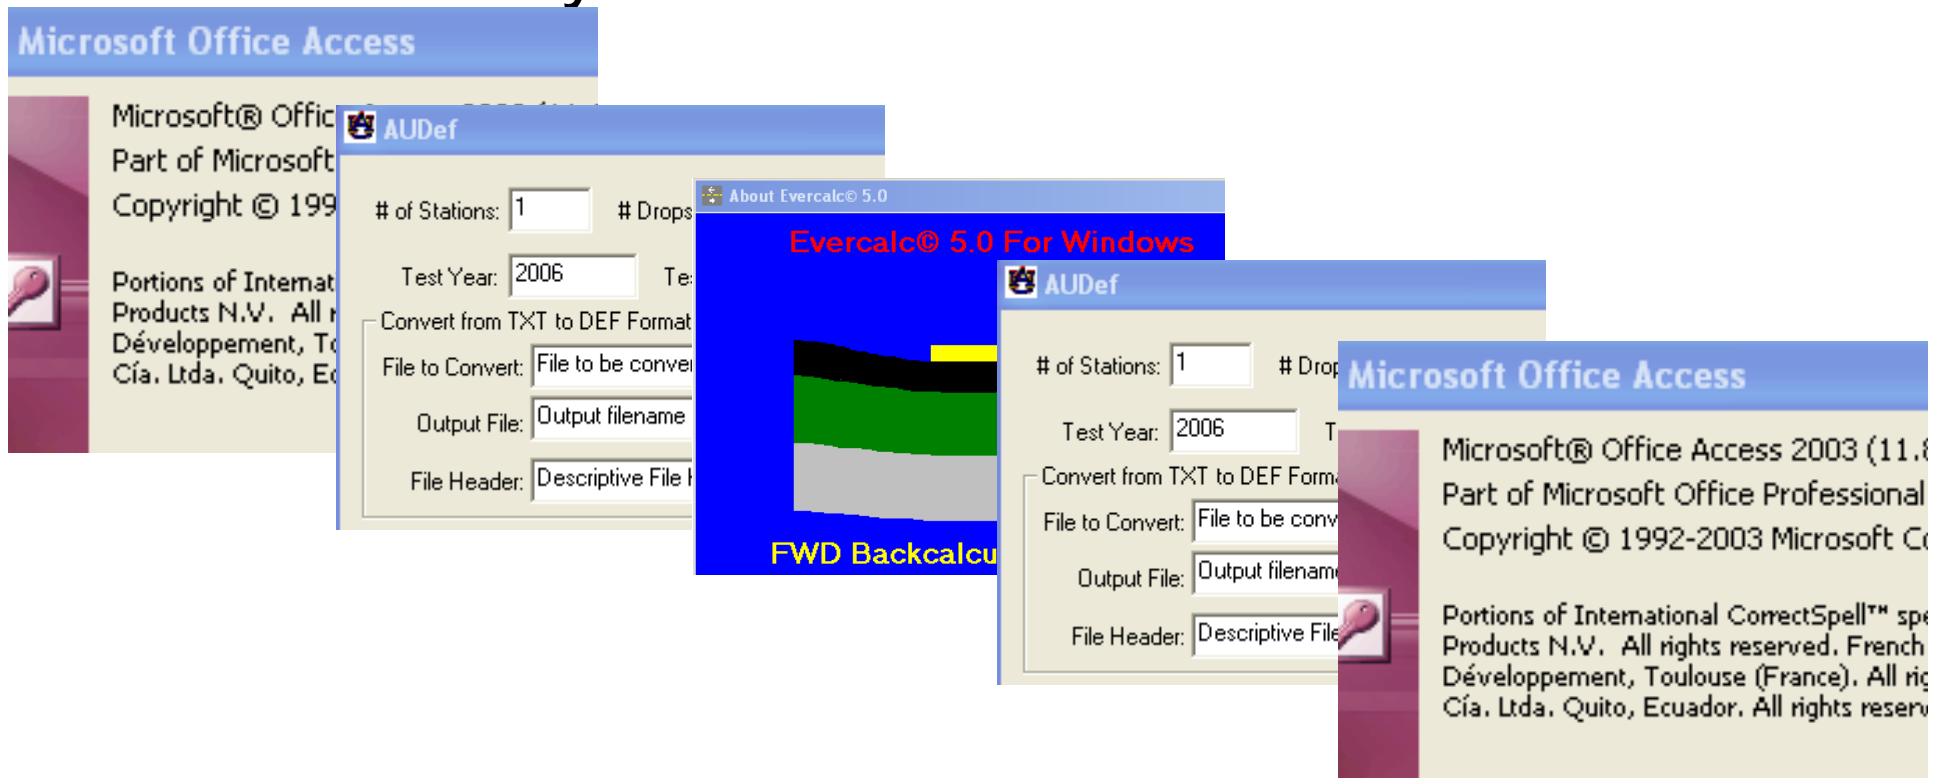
Microsoft Office Access

Microsoft® Offic
Part of Microsoft
Copyright © 199

Portions of Internat
Products N.V. All r
Développement, To
Cía. Ltda. Quito, Ec

AUDef

# of Stations: 1
# Drops
Test Year: 2006
Te
Convert from TXT to DEF Format
File to Convert: File to be conver
Output File: Output filename
File Header: Descriptive File H

About Evercalc© 5.0

Evercalc© 5.0 For Windows

FWD Backcalcu

AUDef

# of Stations: 1
# Drop
Test Year: 2006
T
Convert from TXT to DEF Form
File to Convert: File to be conv
Output File: Output filenam
File Header: Descriptive File

Microsoft Office Access

Microsoft® Office Access 2003 (11.
Part of Microsoft Office Professional
Copyright © 1992-2003 Microsoft Co

Portions of International CorrectSpell™ spe
Products N.V. All rights reserved. French
Développement, Toulouse (France). All rig
Cía. Ltda. Quito, Ecuador. All rights reser